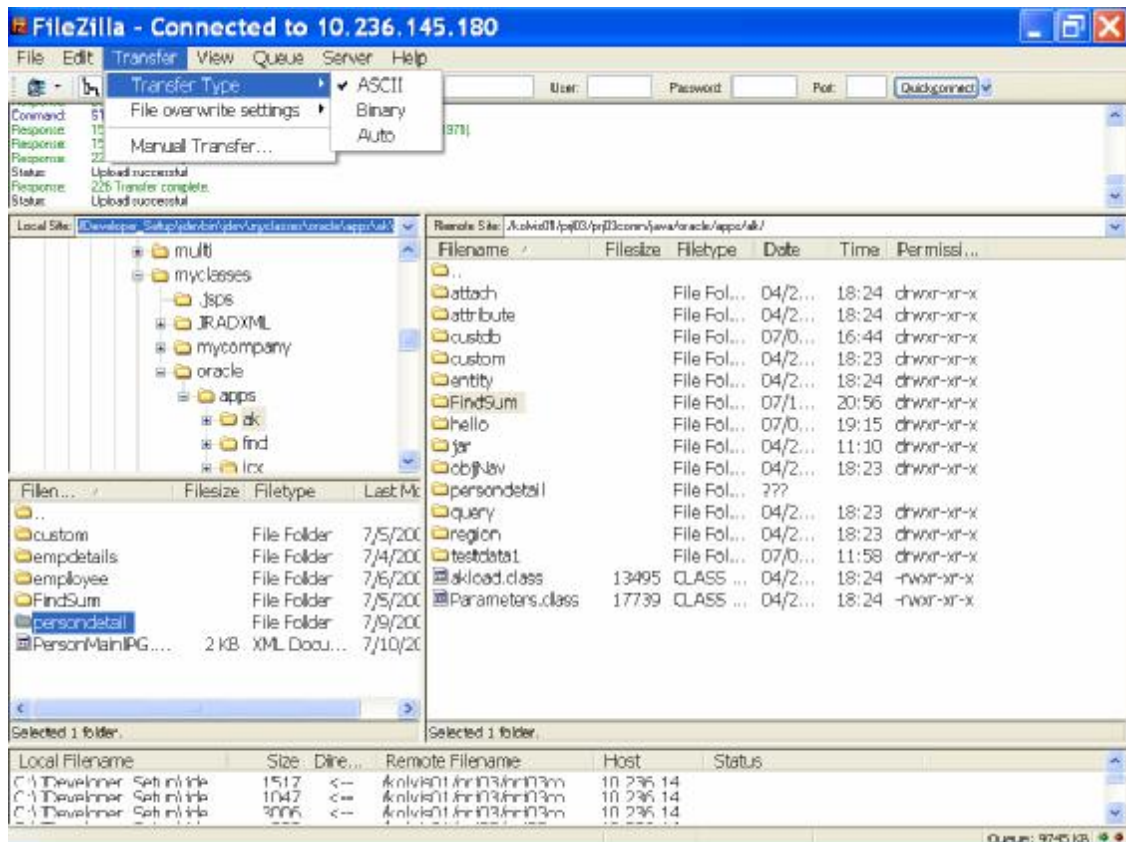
FileZilla - Connected to 10.236.145.180

File Edit Transfer View Queue Server Help

Transfer Type
File overwrite settings
Manual Transfer...

ASCII
Binary
Auto

User: Password: Port: Quickconnect

Command: 51
Response: 15
Response: 15
Response: 22
Status: Upload successful
Response: 226 Transfer complete.
Status: Upload successful
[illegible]979)

Local Site: /Developer_Setup/jdev/bin/jdev/myclasses/oracle/apps/ak/

multi
myclasses
.jsps
JRADXML
mycompany
oracle
apps
ak
find
icx

| Filen... | Filesize | Filetype | Last Mc |
|---|---|---|---|
| .. | | | |
| custom | | File Folder | 7/5/200 |
| empdetails | | File Folder | 7/4/200 |
| employee | | File Folder | 7/6/200 |
| FindSum | | File Folder | 7/5/200 |
| persondetail | | File Folder | 7/9/200 |
| PersonMainPG.... | 2 KB | XML Docu... | 7/10/20 |

Selected 1 folder.

Remote Site: /kolvis01/prj03/prj03comn/java/oracle/apps/ak/

| Filename | Filesize | Filetype | Date | Time | Permissi... |
|---|---|---|---|---|---|
| .. | | | | | |
| attach | | File Fol... | 04/2... | 18:24 | drwxr-xr-x |
| attribute | | File Fol... | 04/2... | 18:24 | drwxr-xr-x |
| custdb | | File Fol... | 07/0... | 16:44 | drwxr-xr-x |
| custom | | File Fol... | 04/2... | 18:23 | drwxr-xr-x |
| entity | | File Fol... | 04/2... | 18:24 | drwxr-xr-x |
| FindSum | | File Fol... | 07/1... | 20:56 | drwxr-xr-x |
| hello | | File Fol... | 07/0... | 19:15 | drwxr-xr-x |
| jar | | File Fol... | 04/2... | 11:10 | drwxr-xr-x |
| objNav | | File Fol... | 04/2... | 18:23 | drwxr-xr-x |
| persondetail | | File Fol... | ??? | | |
| query | | File Fol... | 04/2... | 18:23 | drwxr-xr-x |
| region | | File Fol... | 04/2... | 18:23 | drwxr-xr-x |
| testdata1 | | File Fol... | 07/0... | 11:58 | drwxr-xr-x |
| akload.class | 13495 | CLASS ... | 04/2... | 18:24 | -rwxr-xr-x |
| Parameters.class | 17739 | CLASS ... | 04/2... | 18:24 | -rwxr-xr-x |

Selected 1 folder.

| Local Filename | Size | Dire... | Remote Filename | Host | Status |
|---|---|---|---|---|---|
| C:\JDeveloper_Setup\jde | 1517 | <-- | /kolvis01/prj03/prj03co | 10.236.14 | |
| C:\JDeveloper_Setup\jde | 1047 | <-- | /kolvis01/prj03/prj03co | 10.236.14 | |
| C:\JDeveloper_Setup\jde | 3006 | <-- | /kolvis01/prj03/prj03co | 10.236.14 | |

Queue: 9745 KB